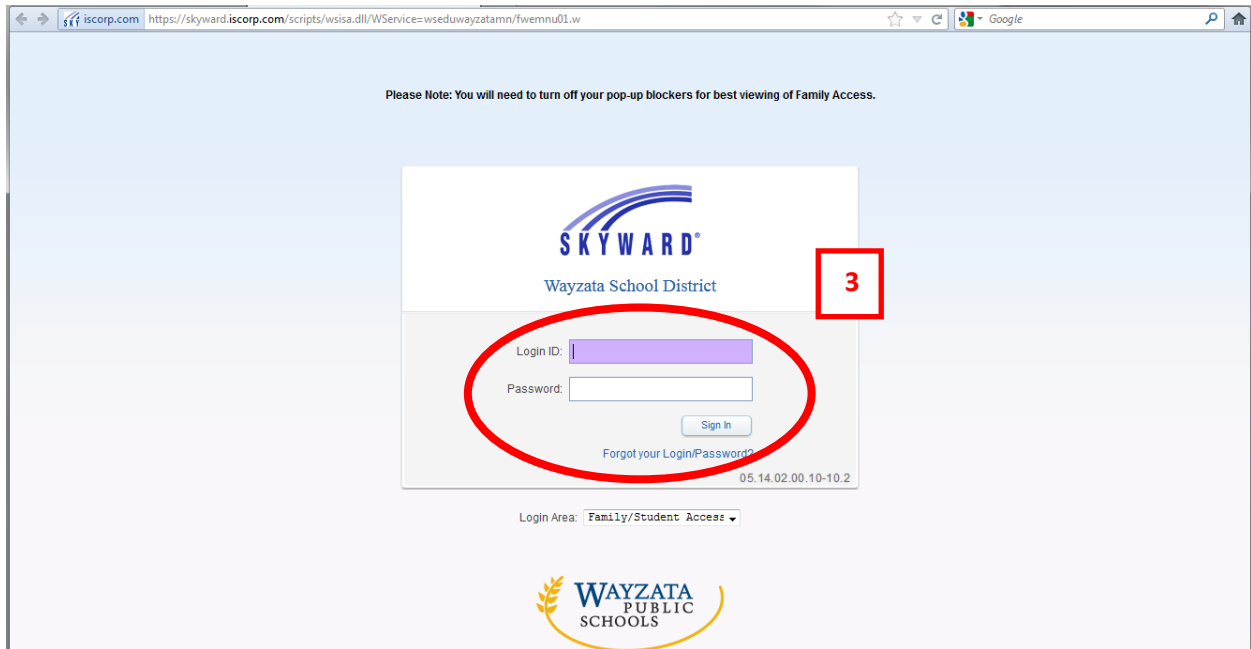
iscorp.com https://skyward.iscorp.com/scripts/wsisa.dll/WService=wseduwayzatamn/fwemnu01.w

Google

Please Note: You will need to turn off your pop-up blockers for best viewing of Family Access.

SKYWARD®

Wayzata School District

3

Login ID:

Password:

Sign In

Forgot your Login/Password?

05.14.02.00.10-10.2

Login Area: Family/Student Access

WAYZATA PUBLIC SCHOOLS